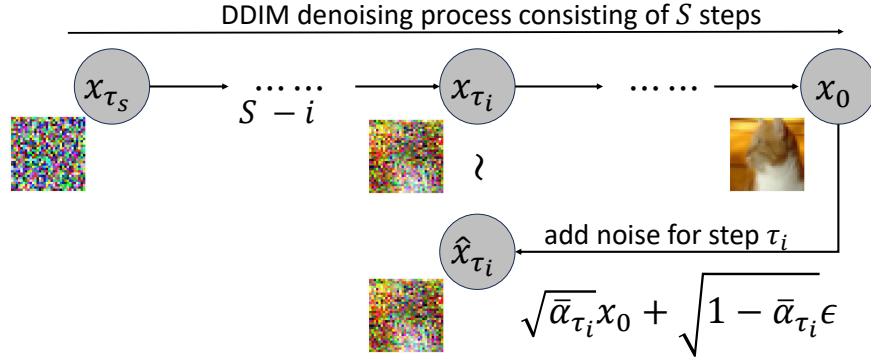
DDIM denoising process consisting of $S$ steps

$x_{\tau_S}$ …… $S-i$ $x_{\tau_i}$ …… $x_0$

$\approx$

$\hat{x}_{\tau_i}$ add noise for step $\tau_i$

$\sqrt{\bar{\alpha}_{\tau_i}}x_0 + \sqrt{1-\bar{\alpha}_{\tau_i}}\epsilon$